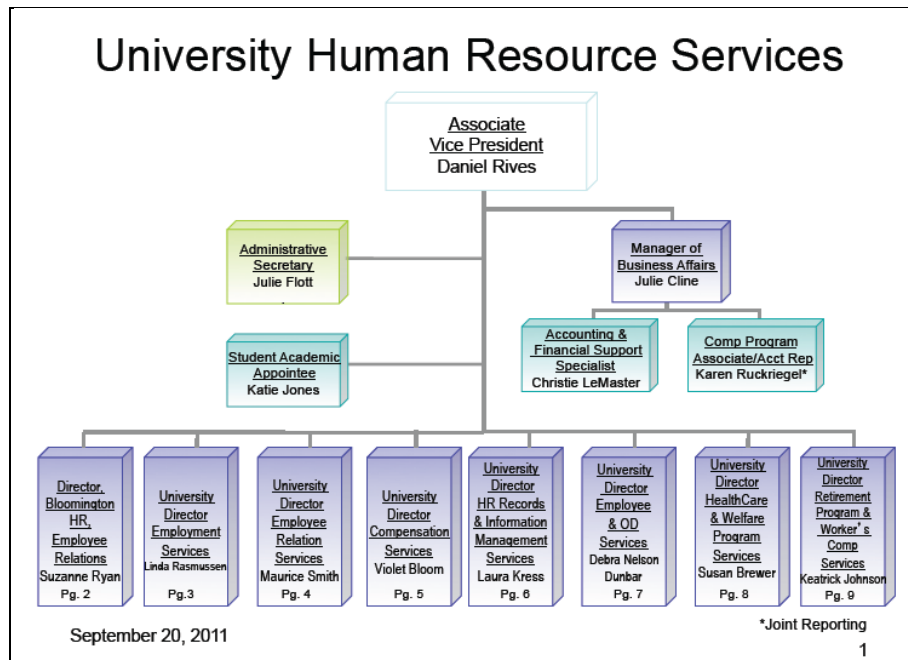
University Human Resource Services

Associate Vice President
Daniel Rives

Administrative Secretary
Julie Flott

Manager of Business Affairs
Julie Cline

Student Academic Appointee
Katie Jones

Accounting & Financial Support Specialist
Christie LeMaster

Comp Program Associate/Acct Rep
Karen Ruckriegel*

Director, Bloomington HR, Employee Relations
Suzanne Ryan
Pg. 2

University Director Employment Services
Linda Rasmussen
Pg.3

University Director Employee Relation Services
Maurice Smith
Pg. 4

University Director Compensation Services
Violet Bloom
Pg. 5

University Director HR Records & Information Management Services
Laura Kress
Pg. 6

University Director Employee & OD Services
Debra Nelson Dunbar
Pg. 7

University Director HealthCare & Welfare Program Services
Susan Brewer
Pg. 8

University Director Retirement Program & Worker's Comp Services
Keatrick Johnson
Pg. 9

September 20, 2011

*Joint Reporting

1